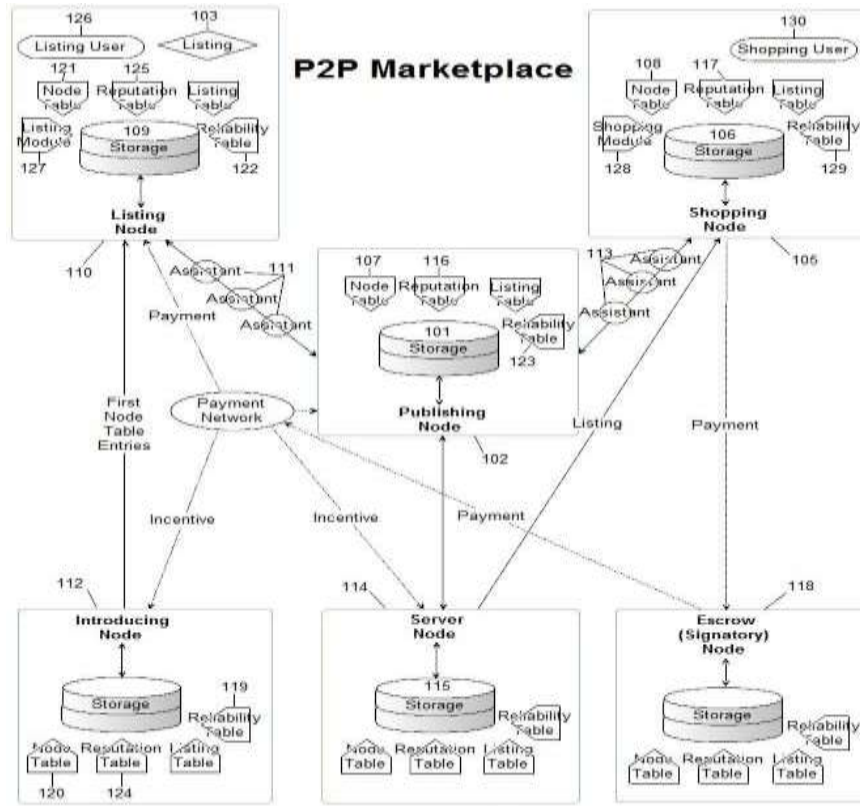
P2P Marketplace

126
Listing User
103
Listing
121
Node Table
125
Reputation Table
Listing Table
Listing Module
109
Storage
Reliability Table
127
122
Listing Node
110

130
Shopping User
108
Node Table
117
Reputation Table
Listing Table
Shopping Module
106
Storage
Reliability Table
128
129
Shopping Node
105

Assistant
Assistant
Assistant
111
Payment

107
Node Table
116
Reputation Table
Listing Table
101
Storage
Reliability Table
123
Publishing Node
102

113
Assistant
Assistant
Assistant

First Node Table Entries
Payment Network
Listing
Payment
Incentive
Incentive
Payment

112
Introducing Node
Storage
119
Reliability Table
Node Table
Reputation Table
Listing Table
120
124

114
Server Node
115
Storage
Reliability Table
Node Table
Reputation Table
Listing Table

118
Escrow (Signatory) Node
Storage
Reliability Table
Node Table
Reputation Table
Listing Table